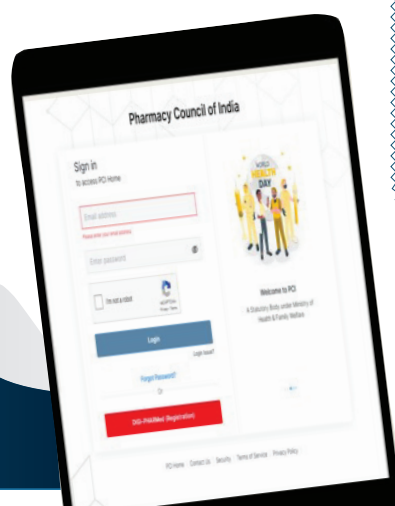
Pharmacy Council of India

Sign in
to access PCI Home

Email address
Please enter your Email address

Enter password

I'm not a robot
reCAPTCHA
Privacy - Terms

Login

Login Issue?

Forgot Password?
Or

DIGI-PHARMed (Registration)

WORLD HEALTH DAY

Welcome to PCI
A Statutory Body under Ministry of Health & Family Welfare

PCI Home | Contact Us | Security | Terms of Service | Privacy Policy